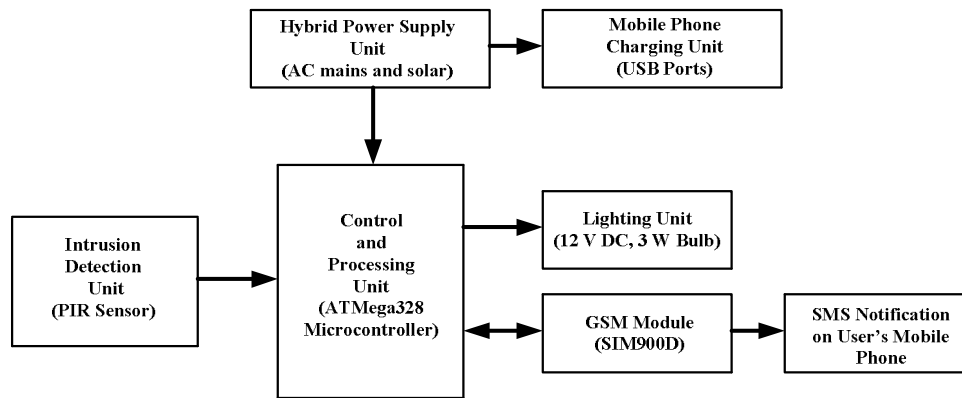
Hybrid Power Supply Unit (AC mains and solar)

Mobile Phone Charging Unit (USB Ports)

Intrusion Detection Unit (PIR Sensor)

Control and Processing Unit (ATMega328 Microcontroller)

Lighting Unit (12 V DC, 3 W Bulb)

GSM Module (SIM900D)

SMS Notification on User's Mobile Phone